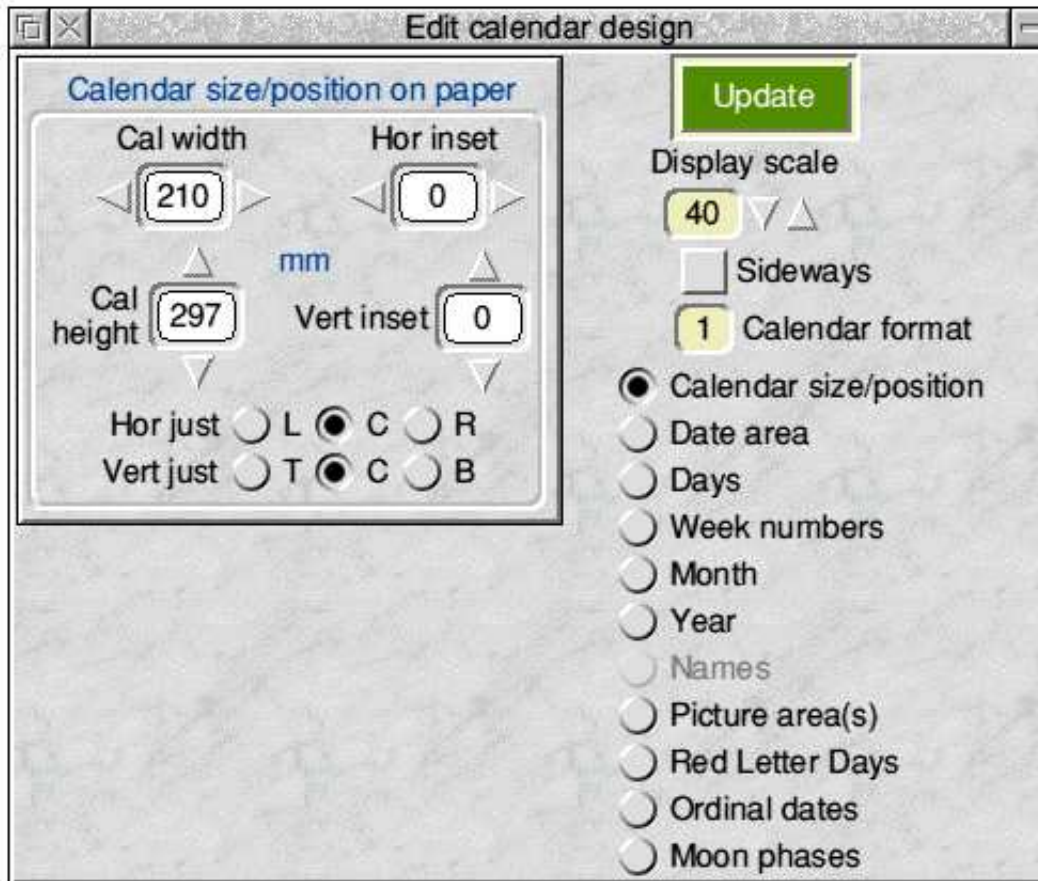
Edit calendar design

Calendar size/position on paper

Cal width

210

Hor inset

0

mm

Cal height

297

Vert inset

0

Hor just L C R

Vert just T C B

Update

Display scale

40

Sideways

1 Calendar format

Calendar size/position

Date area

Days

Week numbers

Month

Year

Names

Picture area(s)

Red Letter Days

Ordinal dates

Moon phases